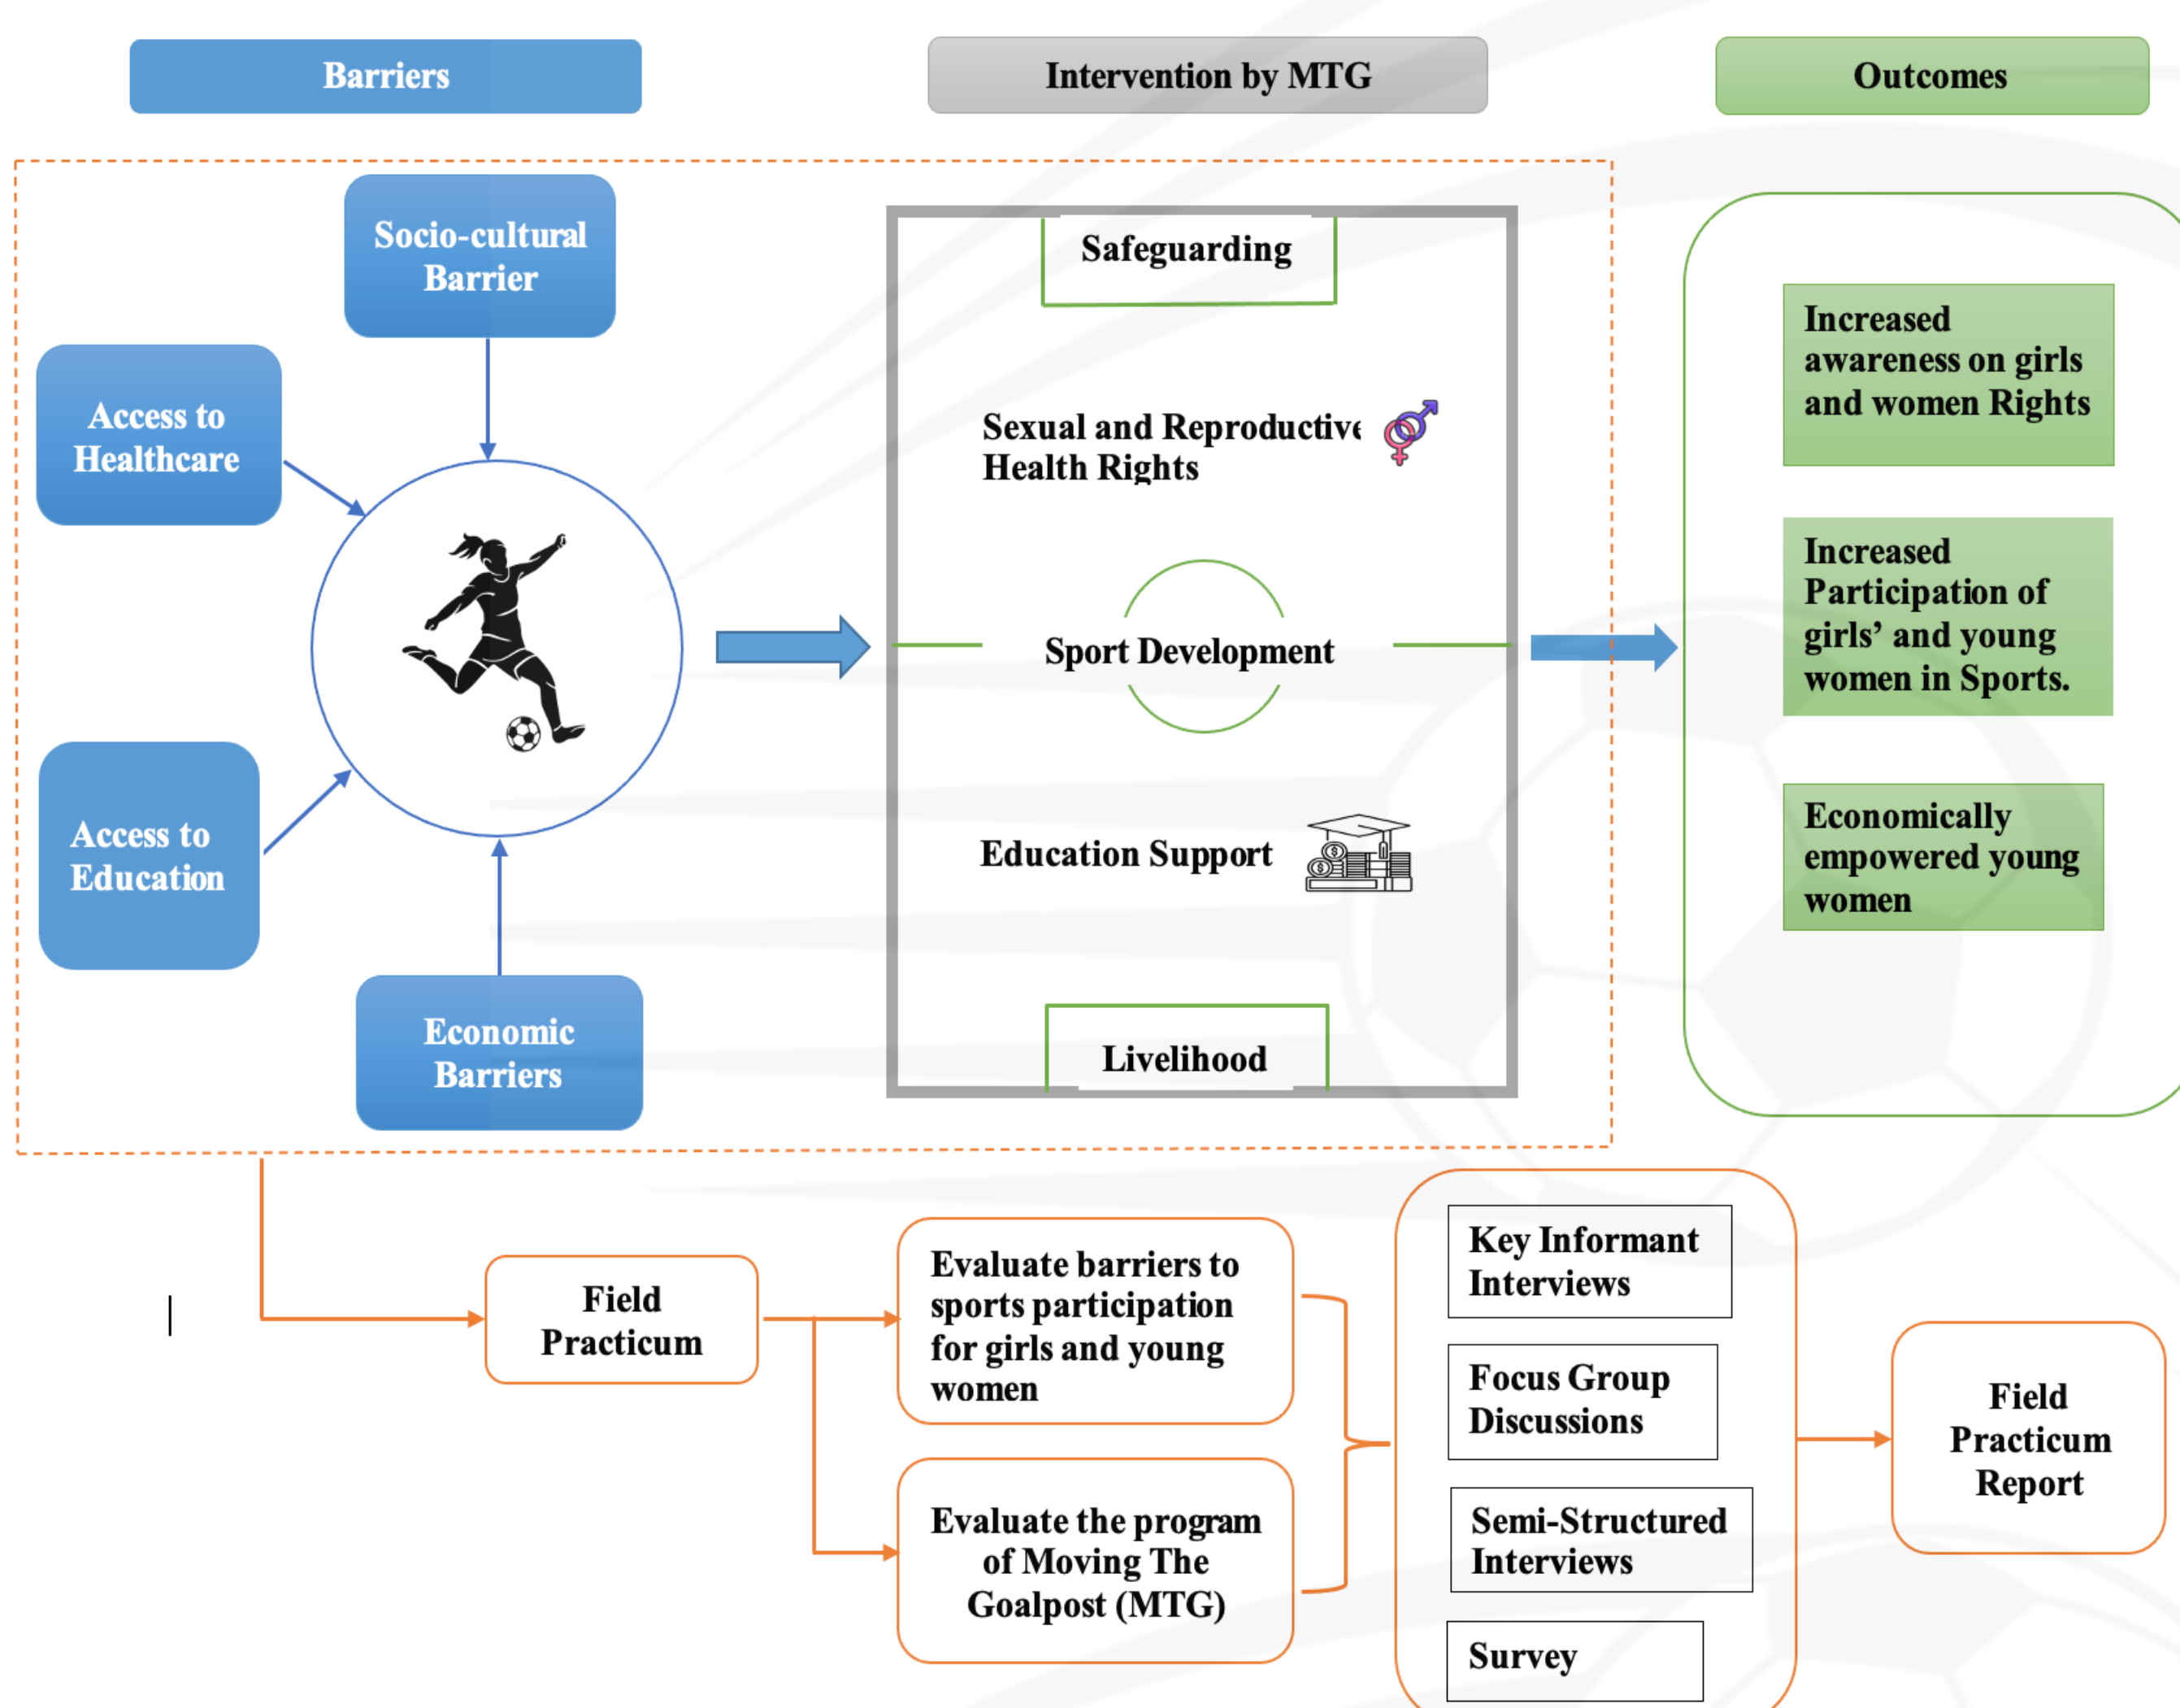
Barriers

Intervention by MTG

Outcomes

Socio-cultural Barrier

Access to Healthcare

Access to Education

Economic Barriers

Safeguarding

Sexual and Reproductive Health Rights

Sport Development

Education Support

Livelihood

Increased awareness on girls and women Rights

Increased Participation of girls' and young women in Sports.

Economically empowered young women

Field Practicum

Evaluate barriers to sports participation for girls and young women

Evaluate the program of Moving The Goalpost (MTG)

Key Informant Interviews

Focus Group Discussions

Semi-Structured Interviews

Survey

Field Practicum Report